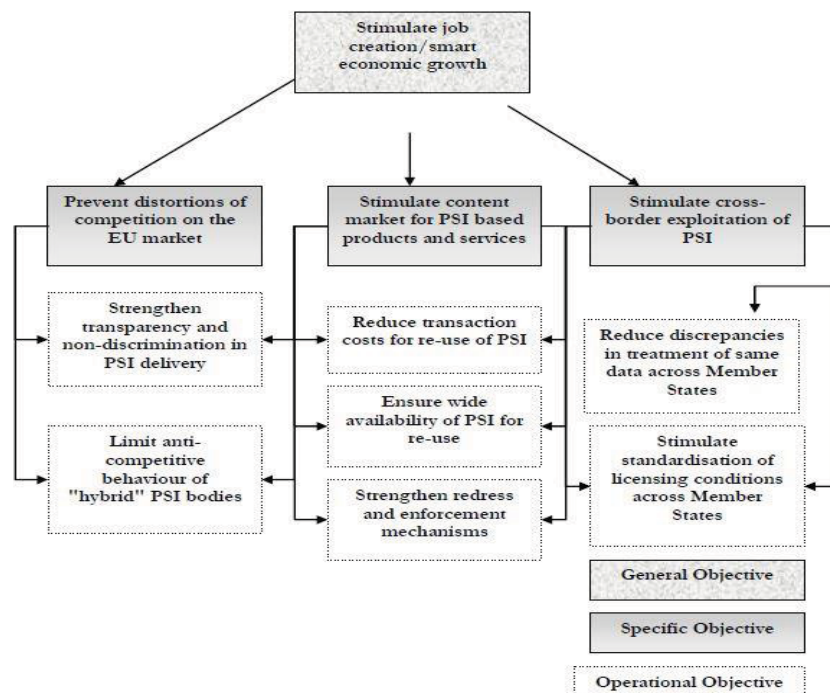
Stimulate job creation/smart economic growth

Prevent distortions of competition on the EU market

Stimulate content market for PSI based products and services

Stimulate cross-border exploitation of PSI

Strengthen transparency and non-discrimination in PSI delivery

Limit anti-competitive behaviour of "hybrid" PSI bodies

Reduce transaction costs for re-use of PSI

Ensure wide availability of PSI for re-use

Strengthen redress and enforcement mechanisms

Reduce discrepancies in treatment of same data across Member States

Stimulate standardisation of licensing conditions across Member States

General Objective

Specific Objective

Operational Objective